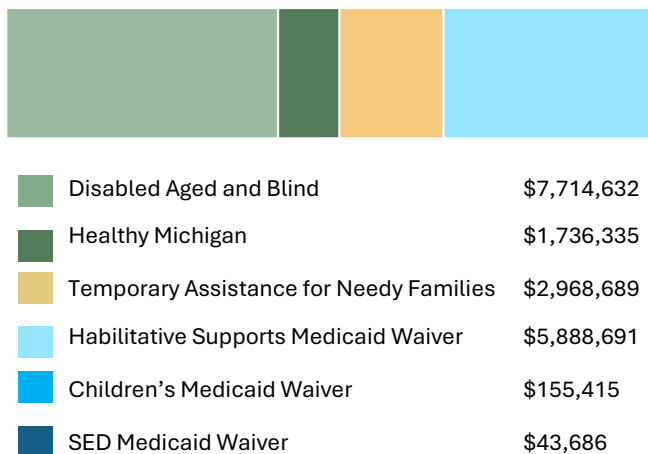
| | |
|---|---|
| Disabled Aged and Blind | \$7,714,632 |
| Healthy Michigan | \$1,736,335 |
| Temporary Assistance for Needy Families | \$2,968,689 |
| Habilitative Supports Medicaid Waiver | \$5,888,691 |
| Children’s Medicaid Waiver | \$155,415 |
| SED Medicaid Waiver | \$43,686 |